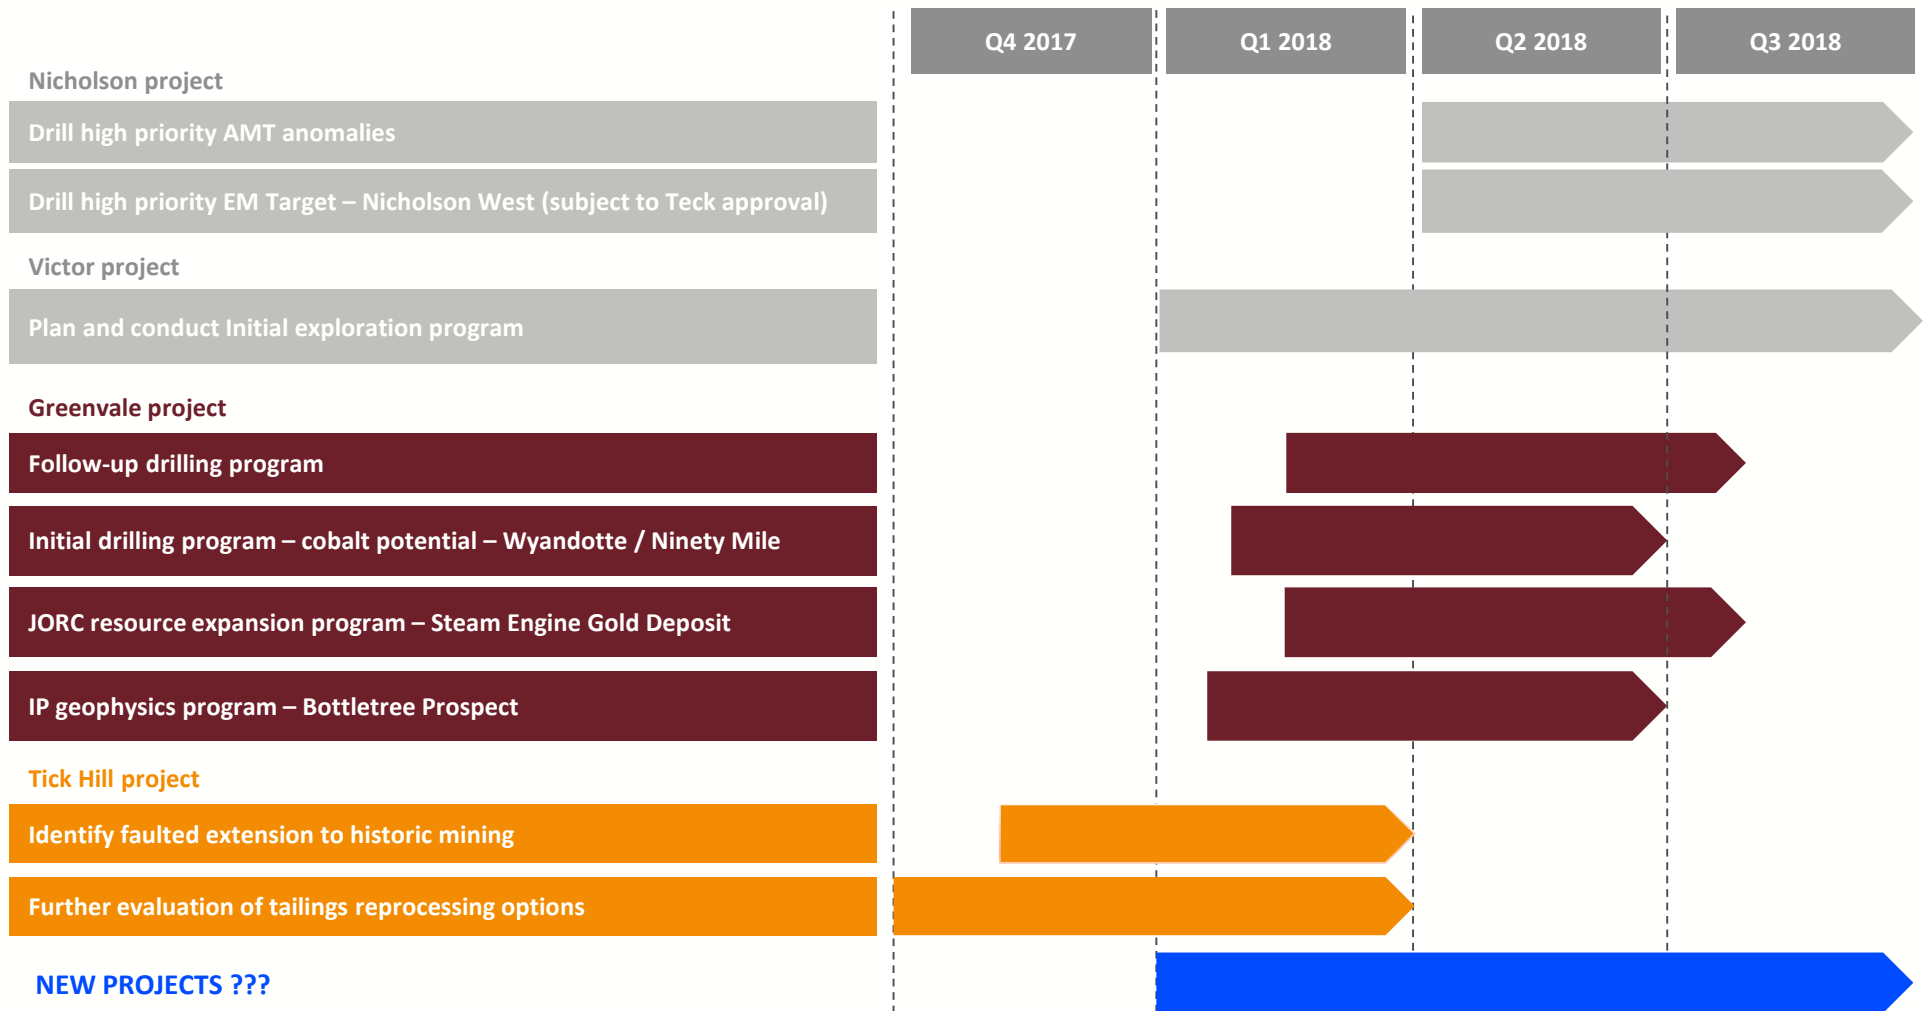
| Q4 2017 | Q1 2018 | Q2 2018 | Q3 2018 |
|---|---|---|---|

Nicholson project

Drill high priority AMT anomalies

Drill high priority EM Target – Nicholson West (subject to Teck approval)

Victor project

Plan and conduct Initial exploration program

Greenvale project

Follow-up drilling program

Initial drilling program – cobalt potential – Wyandotte / Ninety Mile

JORC resource expansion program – Steam Engine Gold Deposit

IP geophysics program – Bottletree Prospect

Tick Hill project

Identify faulted extension to historic mining

Further evaluation of tailings reprocessing options

NEW PROJECTS ???